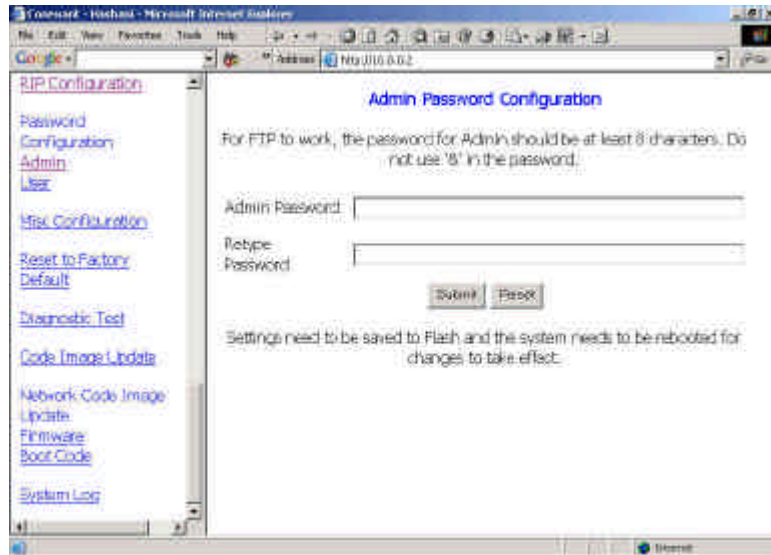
Comsent - Hashani - Microsoft Internet Explorer

File Edit View Favorites Tools Help

Google

Address http://10.0.0.2

RIP Configuration

Password Configuration
Admin
User

Misc Configuration

Reset to Factory Default

Diagnostic Test

Code Image Update

Network Code Image Update
Firmware
Boot Code

System Log

Admin Password Configuration

For FTP to work, the password for Admin should be at least 8 characters. Do not use '&' in the password.

Admin Password

Retype Password

Submit Reset

Settings need to be saved to Flash and the system needs to be rebooted for changes to take effect.

Internet